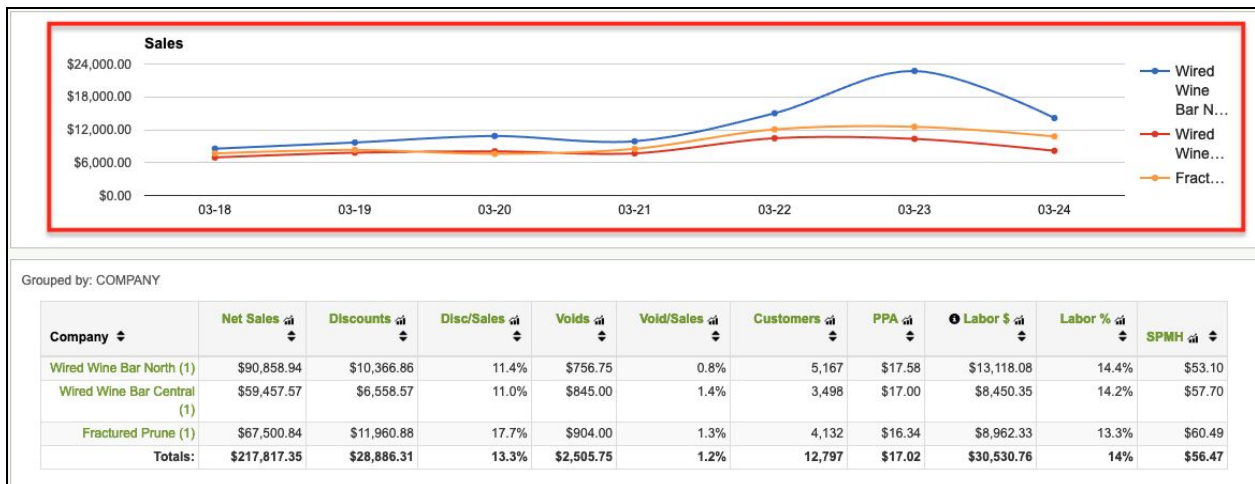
Sales

$24,000.00
$18,000.00
$12,000.00
$6,000.00
$0.00

03-18 03-19 03-20 03-21 03-22 03-23 03-24

Wired Wine Bar N...
Wired Wine...
Fract...

Grouped by: COMPANY

| Company | Net Sales | Discounts | Disc/Sales | Voids | Void/Sales | Customers | PPA | Labor $ | Labor % | SPMH |
|---|---|---|---|---|---|---|---|---|---|---|
| Wired Wine Bar North (1) | $90,858.94 | $10,366.86 | 11.4% | $756.75 | 0.8% | 5,167 | $17.58 | $13,118.08 | 14.4% | $53.10 |
| Wired Wine Bar Central (1) | $59,457.57 | $6,558.57 | 11.0% | $845.00 | 1.4% | 3,498 | $17.00 | $8,450.35 | 14.2% | $57.70 |
| Fractured Prune (1) | $67,500.84 | $11,960.88 | 17.7% | $904.00 | 1.3% | 4,132 | $16.34 | $8,962.33 | 13.3% | $60.49 |
| Totals: | $217,817.35 | $28,886.31 | 13.3% | $2,505.75 | 1.2% | 12,797 | $17.02 | $30,530.76 | 14% | $56.47 |